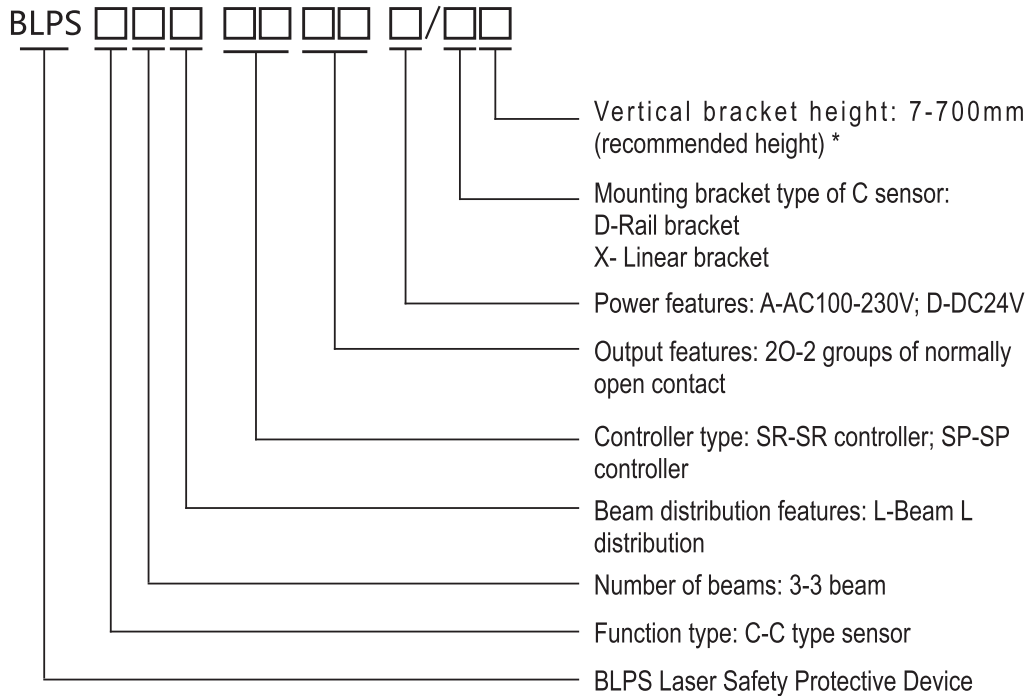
BLPS □□□ □□□□ □/□□

Vertical bracket height: 7-700mm (recommended height) *

Mounting bracket type of C sensor:
D-Rail bracket
X- Linear bracket

Power features: A-AC100-230V; D-DC24V

Output features: 2O-2 groups of normally open contact

Controller type: SR-SR controller; SP-SP controller

Beam distribution features: L-Beam L distribution

Number of beams: 3-3 beam

Function type: C-C type sensor

BLPS Laser Safety Protective Device